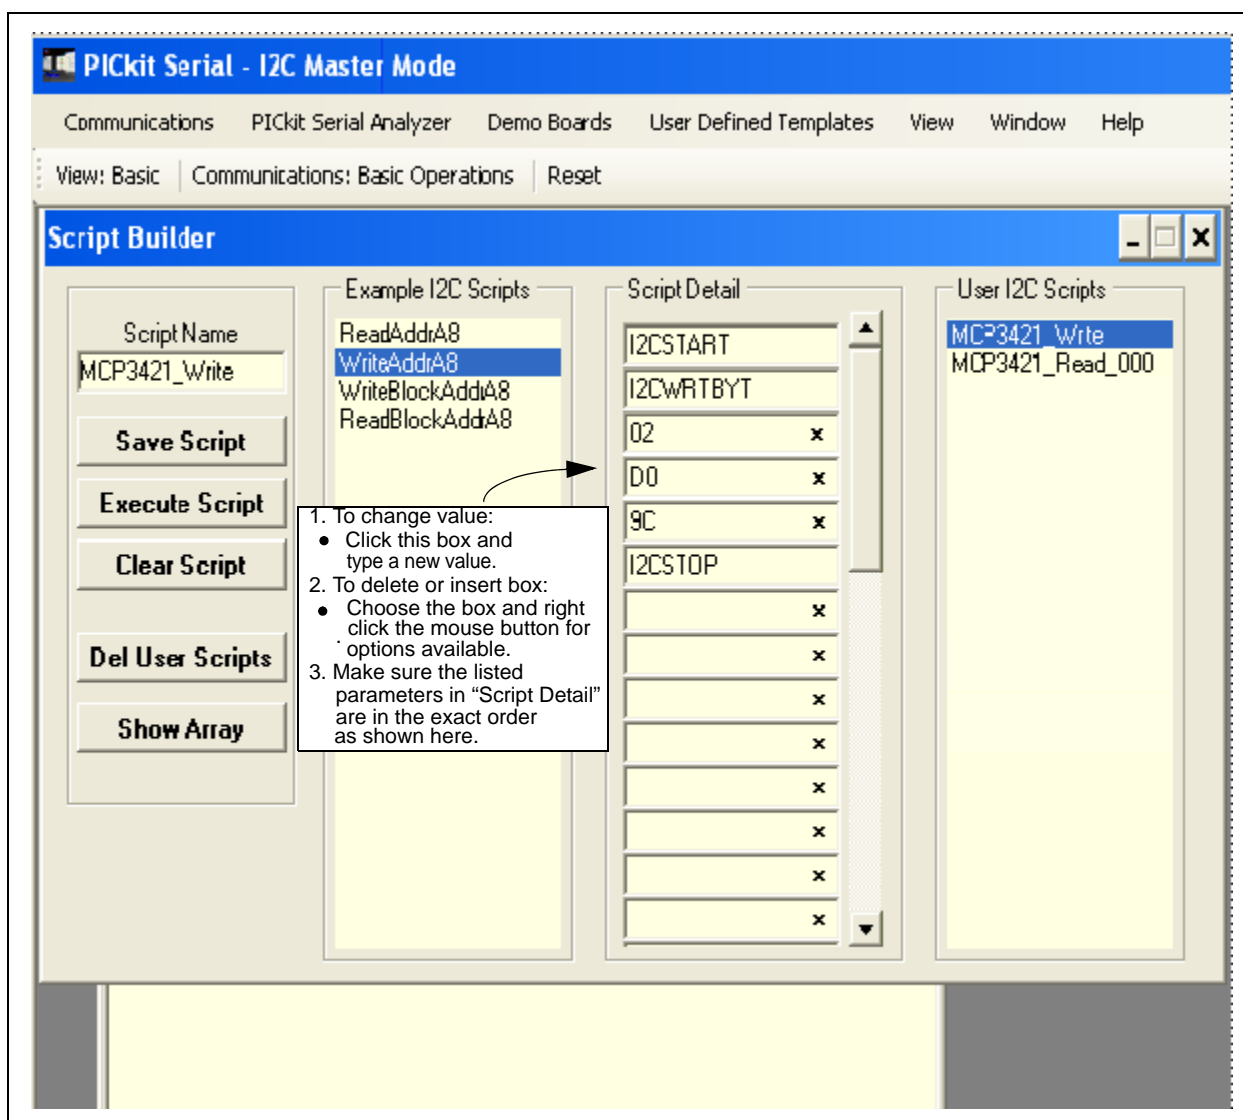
PICkit Serial - I2C Master Mode

Communications PICkit Serial Analyzer Demo Boards User Defined Templates View Window Help

View: Basic | Communications: Basic Operations | Reset

Script Builder

Script Name
MCP3421_Write

Save Script

Execute Script

Clear Script

Del User Scripts

Show Array

Example I2C Scripts
ReadAddrA8
WriteAddrA8
WriteBlockAddrA8
ReadBlockAddrA8

1. To change value:
• Click this box and type a new value.
2. To delete or insert box:
• Choose the box and right click the mouse button for options available.
3. Make sure the listed parameters in “Script Detail” are in the exact order as shown here.

Script Detail
I2CSTART
I2CWRTBYT
02 ×
D0 ×
9C ×
I2CSTOP
×
×
×
×
×
×
×
×

User I2C Scripts
MCP3421_Wrte
MCP3421_Read_000